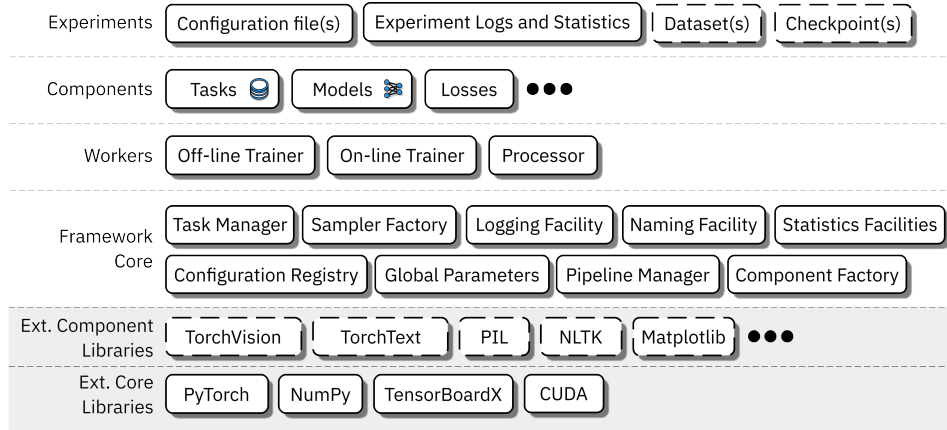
Experiments
Configuration file(s)
Experiment Logs and Statistics
Dataset(s)
Checkpoint(s)

Components
Tasks
Models
Losses
●●●

Workers
Off-line Trainer
On-line Trainer
Processor

Framework Core
Task Manager
Sampler Factory
Logging Facility
Naming Facility
Statistics Facilities
Configuration Registry
Global Parameters
Pipeline Manager
Component Factory

Ext. Component Libraries
TorchVision
TorchText
PIL
NLTK
Matplotlib
●●●

Ext. Core Libraries
PyTorch
NumPy
TensorBoardX
CUDA